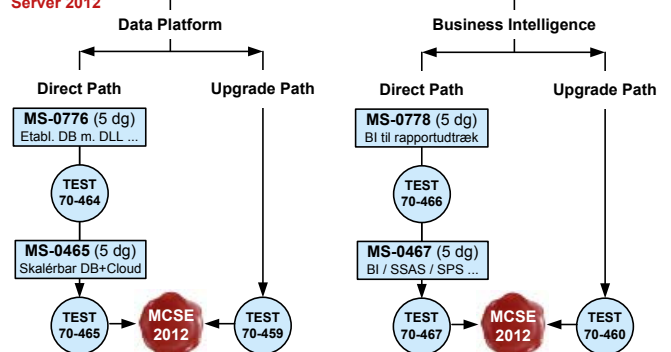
Server 2012

Data Platform

Direct Path

Upgrade Path

MS-0776 (5 dg)
Etabl. DB m. DLL ...

TEST
70-464

MS-0465 (5 dg)
Skalérbar DB+Cloud

TEST
70-465

MCSE
2012

TEST
70-459

Business Intelligence

Direct Path

Upgrade Path

MS-0778 (5 dg)
BI til rapportudtræk

TEST
70-466

MS-0467 (5 dg)
BI / SSAS / SPS ...

TEST
70-467

MCSE
2012

TEST
70-460